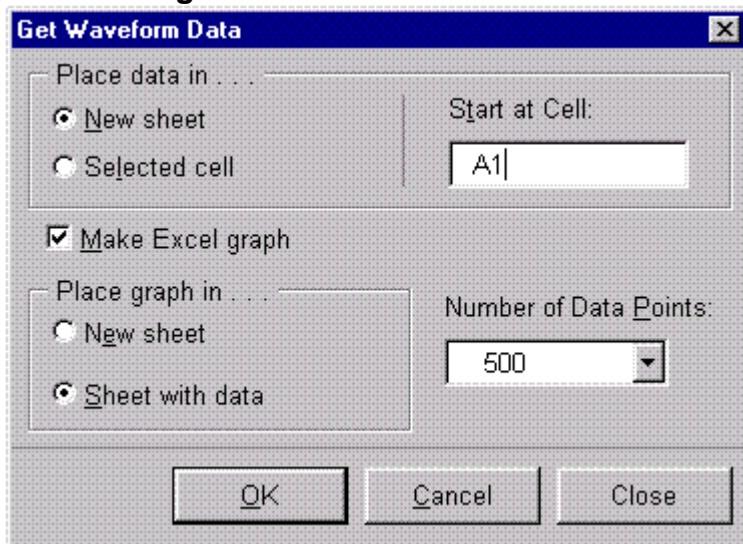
Get Waveform Data

Place data in . . .

New sheet

Selected cell

Start at Cell:

A1

Make Excel graph

Place graph in . . .

New sheet

Sheet with data

Number of Data Points:

500

OK

Cancel

Close